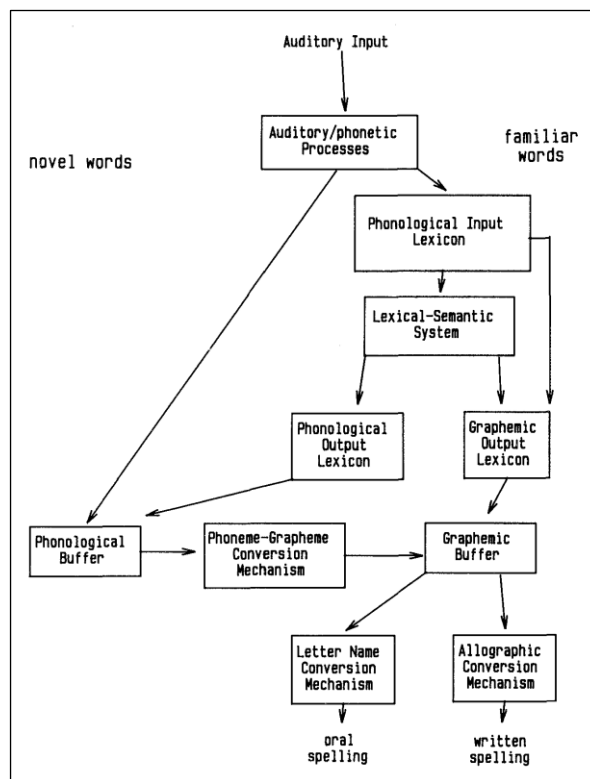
Auditory Input

Auditory/phonetic Processes

novel words

familiar words

Phonological Input Lexicon

Lexical-Semantic System

Phonological Output Lexicon

Graphemic Output Lexicon

Phonological Buffer

Phoneme-Grapheme Conversion Mechanism

Graphemic Buffer

Letter Name Conversion Mechanism

Allographic Conversion Mechanism

oral spelling

written spelling